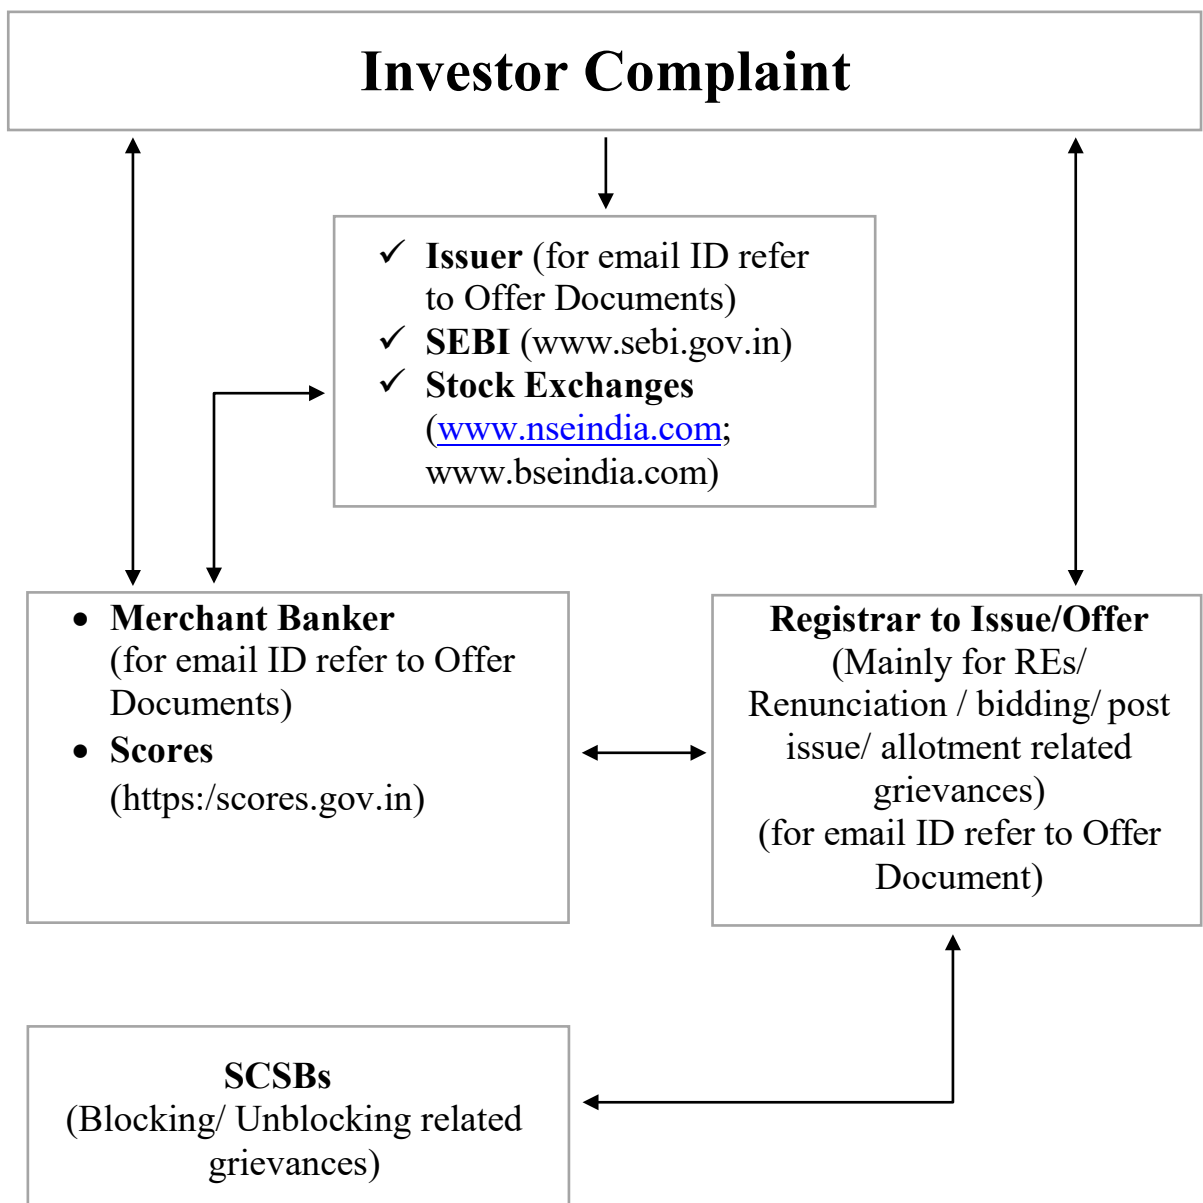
Investor Complaint

✓ Issuer (for email ID refer to Offer Documents)
✓ SEBI (www.sebi.gov.in)
✓ Stock Exchanges (www.nseindia.com; www.bseindia.com)

• Merchant Banker (for email ID refer to Offer Documents)
• Scores (https:/scores.gov.in)

Registrar to Issue/Offer
(Mainly for REs/ Renunciation / bidding/ post issue/ allotment related grievances)
(for email ID refer to Offer Document)

SCSBs
(Blocking/ Unblocking related grievances)